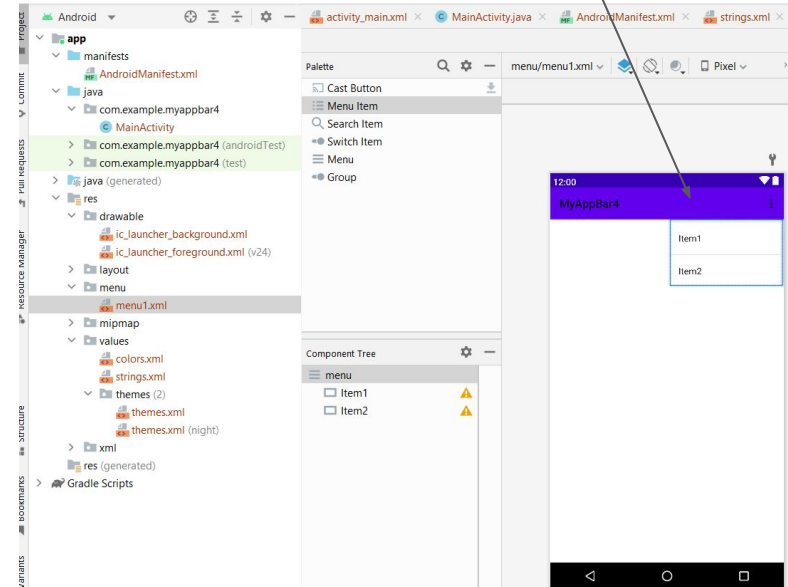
Project
Commit
Pull Requests
Resource Manager
Structure
Bookmarks
Variants

Android

app
manifests
AndroidManifest.xml
java
com.example.myappbar4
MainActivity
com.example.myappbar4 (androidTest)
com.example.myappbar4 (test)
java (generated)
res
drawable
ic_launcher_background.xml
ic_launcher_foreground.xml (v24)
layout
menu
menu1.xml
mipmap
values
colors.xml
strings.xml
themes (2)
themes.xml
themes.xml (night)
xml
res (generated)
Gradle Scripts

activity_main.xml × MainActivity.java × AndroidManifest.xml × strings.xml ×

Palette
Cast Button
Menu Item
Search Item
Switch Item
Menu
Group

menu/menu1.xml
Pixel

12:00
MyAppBar4
Item1
Item2

Component Tree
menu
Item1
Item2